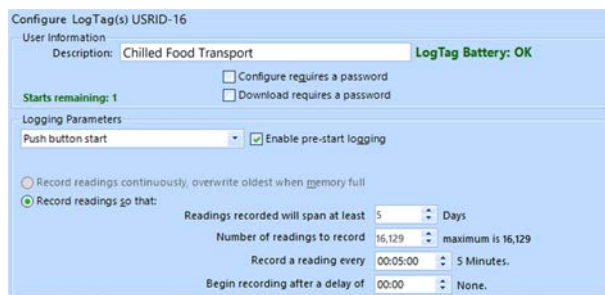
Configure LogTag(s) USRID-16

User Information

Description: Chilled Food Transport

LogTag Battery: OK

Configure requires a password

Download requires a password

Starts remaining: 1

Logging Parameters

Push button start

Enable pre-start logging

Record readings continuously, overwrite oldest when memory full

Record readings so that:

Readings recorded will span at least 5 Days

Number of readings to record 16,129 maximum is 16,129

Record a reading every 00:05:00 5 Minutes.

Begin recording after a delay of 00:00 None.